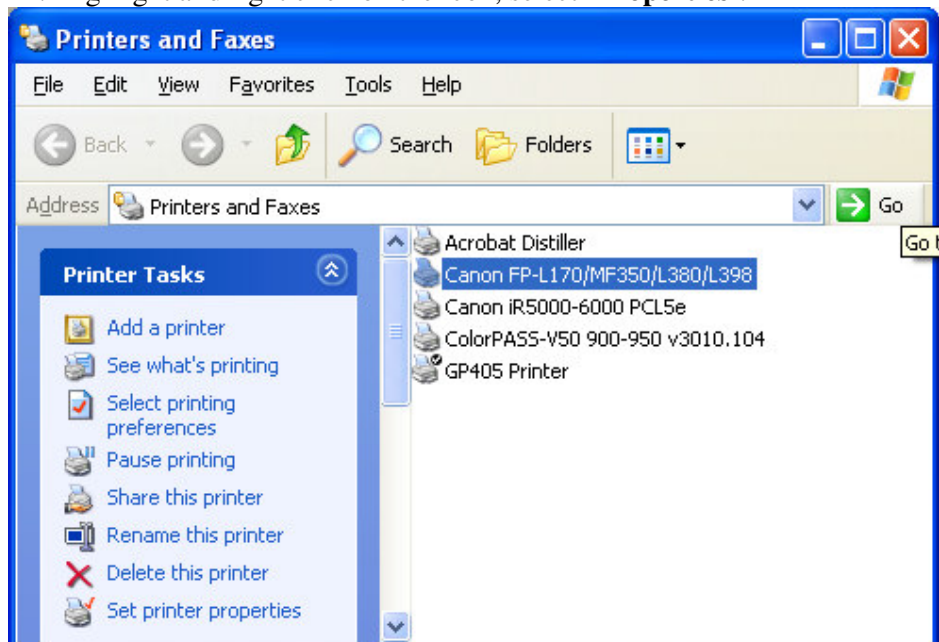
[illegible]

Printers and Faxes

File Edit View Favorites Tools Help

Back Search Folders

Address Printers and Faxes Go

Go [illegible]

Printer Tasks

Add a printer
See what's printing
Select printing preferences
Pause printing
Share this printer
Rename this printer
Delete this printer
Set printer properties

Acrobat Distiller
Canon FP-L170/MF350/L380/L398
Canon iR5000-6000 PCL5e
ColorPASS-V50 900-950 v3010.104
GP405 Printer